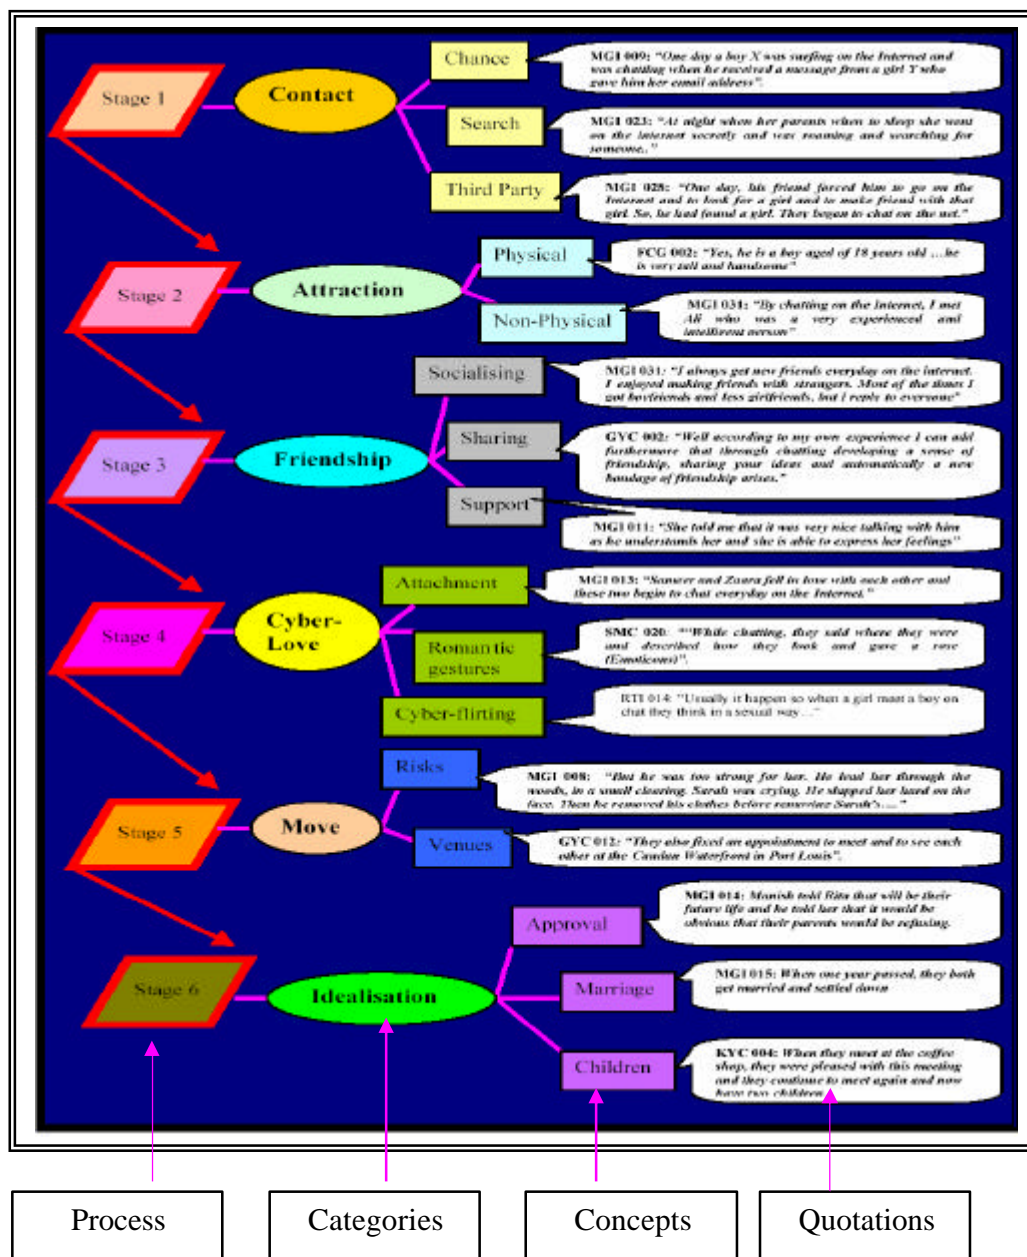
Stage 1

Contact

Chance

MGI 009: "One day a boy X was surfing on the Internet and was chatting when he received a message from a girl Y who gave him her email address".

Search

MGI 023: "At night when her parents when to sleep she went on the internet secretly and was roaming and searching for someone.."

Third Party

MGI 028: "One day, his friend forced him to go on the Internet and to look for a girl and to make friend with that girl. So, he had found a girl. They began to chat on the net."

Stage 2

Attraction

Physical

FCG 002: "Yes, he is a boy aged of 18 years old ....he is very tall and handsome"

Non-Physical

MGI 031: "By chatting on the internet, I met Ali who was a very experienced and intelligent person"

Stage 3

Friendship

Socialising

MGI 031: "I always get new friends everyday on the internet. I enjoyed making friends with strangers. Most of the times I got boyfriends and less girlfriends, but I reply to everyone"

Sharing

GYC 002: "Well according to my own experience I can add furthermore that through chatting developing a sense of friendship, sharing your ideas and automatically a new bondage of friendship arises."

Support

MGI 011: "She told me that it was very nice talking with him as he understands her and she is able to express her feelings"

Stage 4

Cyber-Love

Attachment

MGI 013: "Sameer and Zaara fell in love with each other and these two begin to chat everyday on the Internet."

Romantic gestures

SMC 020: ""While chatting, they said where they were and described how they look and gave a rose (Emoticons)".

Cyber-flirting

RTI 014: "Usually it happen so when a girl meet a boy on chat they think in a sexual way...."

Stage 5

Move

Risks

MGI 008: "But he was too strong for her. He lead her through the woods, in a small clearing. Sarah was crying. He slapped her hard on the face. Then he removed his clothes before removing Sarah's....."

Venues

GYC 012: "They also fixed an appointment to meet and to see each other at the Caudan Waterfront in Port Louis".

Stage 6

Idealisation

Approval

MGI 014: Manish told Rita that will be their future life and he told her that it would be obvious that their parents would be refusing.

Marriage

MGI 015: When one year passed, they both get married and settled down

Children

KYC 004: When they meet at the coffee shop, they were pleased with this meeting and they continue to meet again and now have two children

Process

Categories

Concepts

Quotations